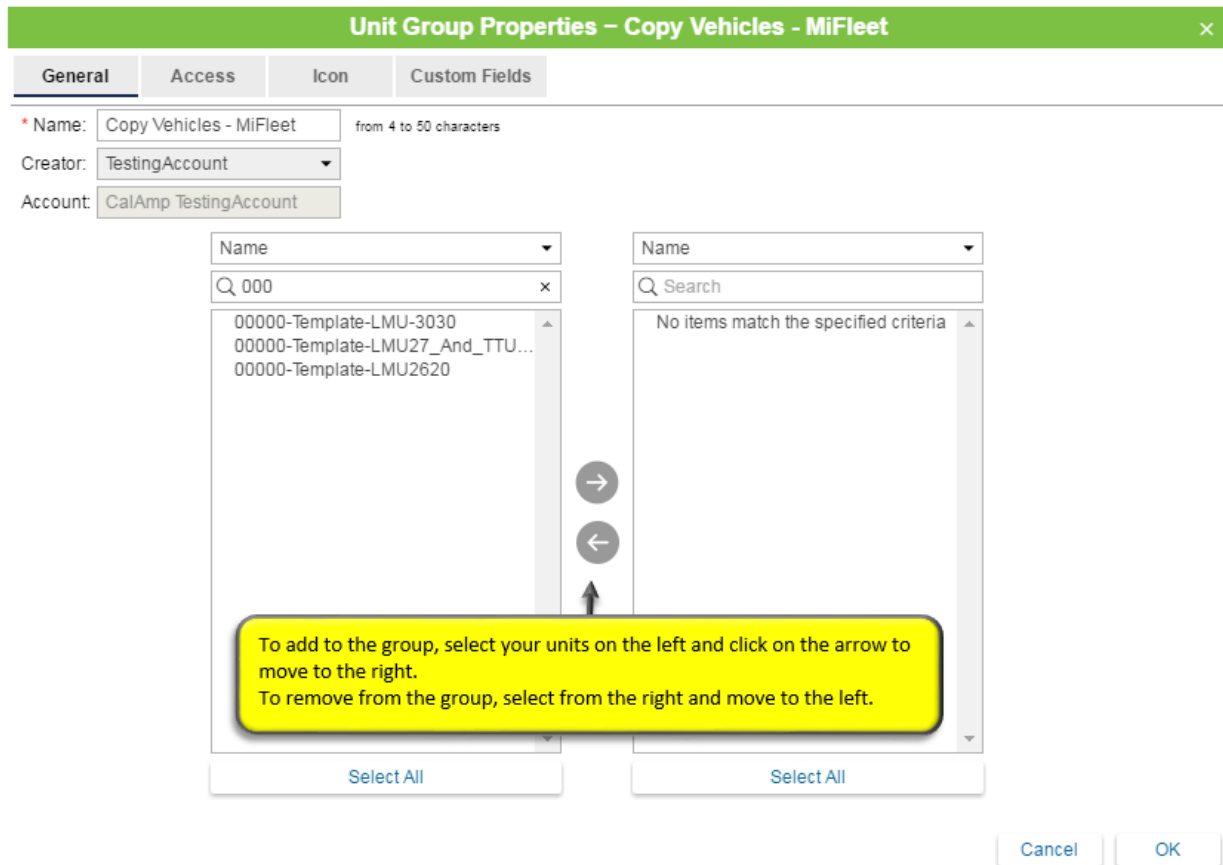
Unit Group Properties – Copy Vehicles - MiFleet ×

General | Access | Icon | Custom Fields

* Name: Copy Vehicles - MiFleet from 4 to 50 characters

Creator: TestingAccount

Account: CalAmp TestingAccount

Name

000 ×

00000-Template-LMU-3030
00000-Template-LMU27_And_TTU...
00000-Template-LMU2620

Name

Search

No items match the specified criteria

To add to the group, select your units on the left and click on the arrow to move to the right.
To remove from the group, select from the right and move to the left.

Select All

Select All

Cancel OK